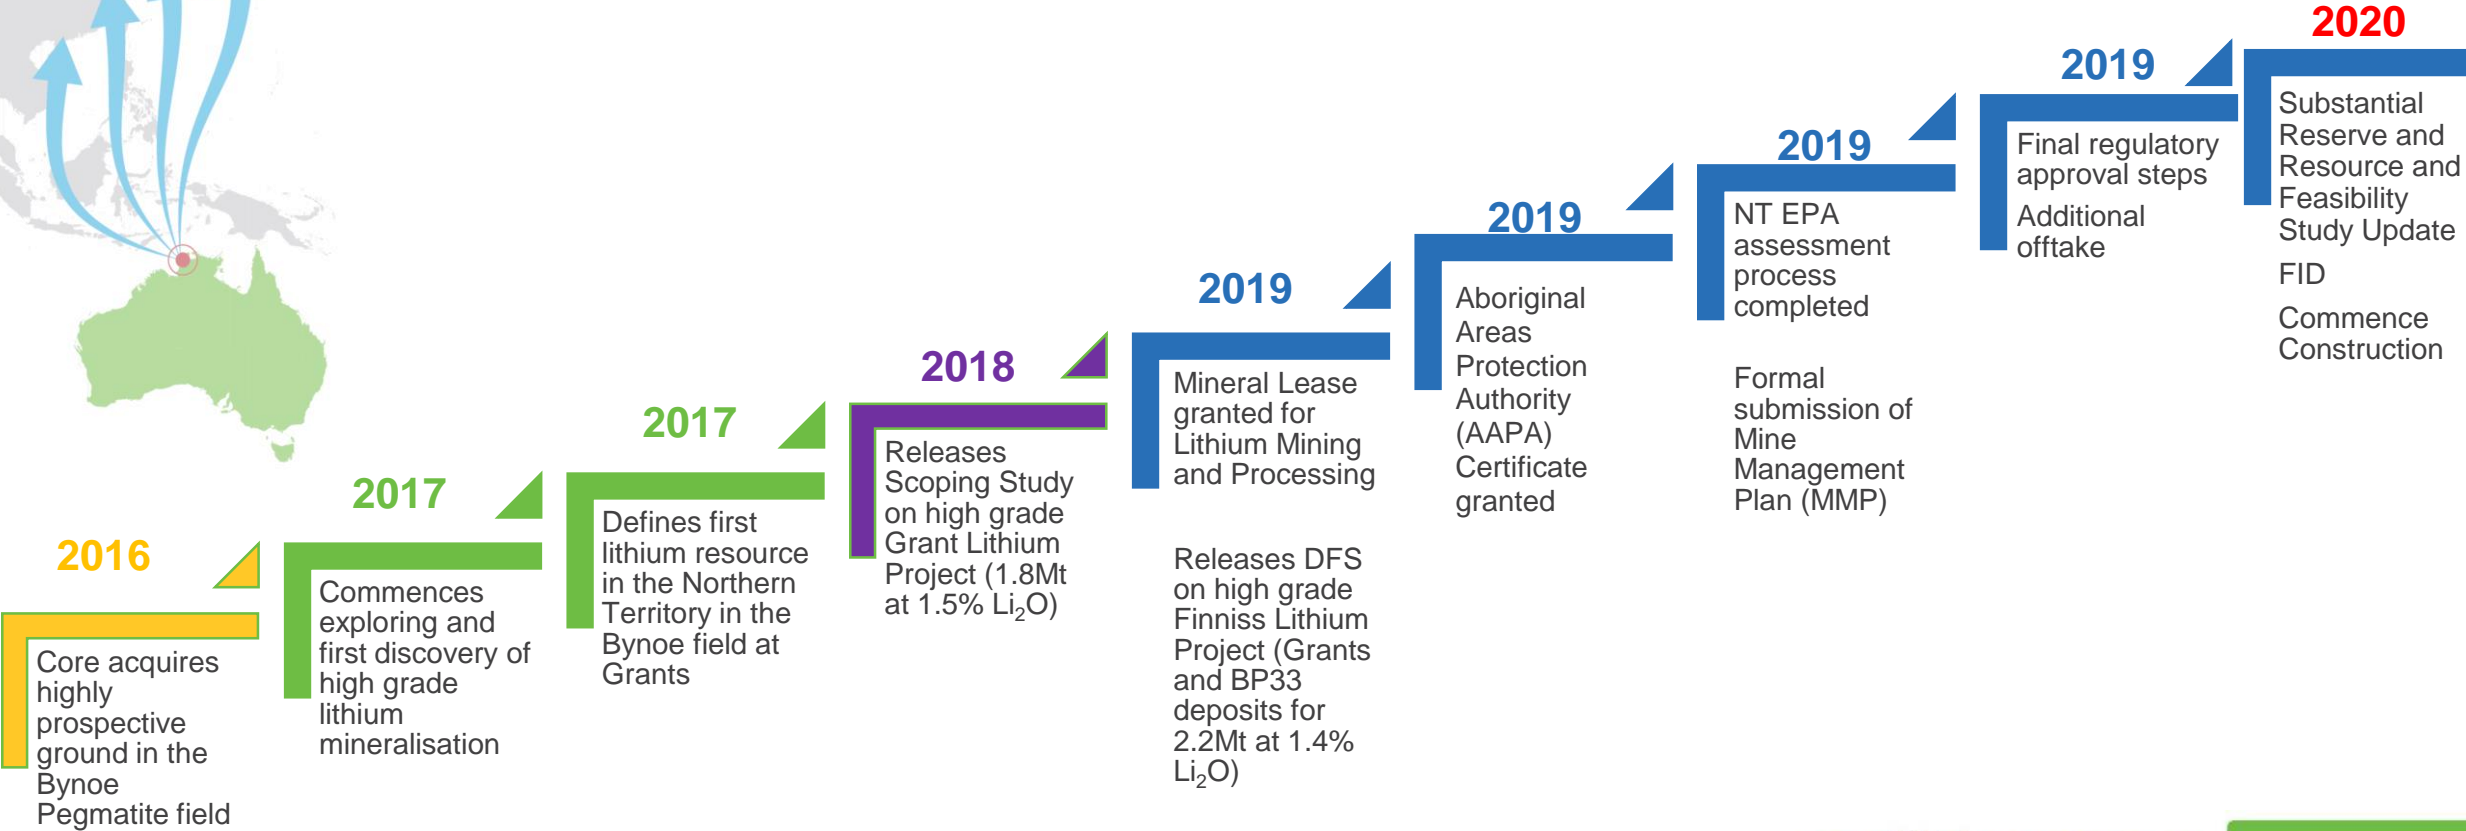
2016

Core acquires highly prospective ground in the Bynoe Pegmatite field

2017

Commences exploring and first discovery of high grade lithium mineralisation

2017

Defines first lithium resource in the Northern Territory in the Bynoe field at Grants

2018

Releases Scoping Study on high grade Grant Lithium Project (1.8Mt at 1.5% $Li_2O$)

2019

Mineral Lease granted for Lithium Mining and Processing

Releases DFS on high grade Finniss Lithium Project (Grants and BP33 deposits for 2.2Mt at 1.4% $Li_2O$)

2019

Aboriginal Areas Protection Authority (AAPA) Certificate granted

2019

NT EPA assessment process completed

Formal submission of Mine Management Plan (MMP)

2019

Final regulatory approval steps

Additional offtake

2020

Substantial Reserve and Resource and Feasibility Study Update

FID

Commence Construction